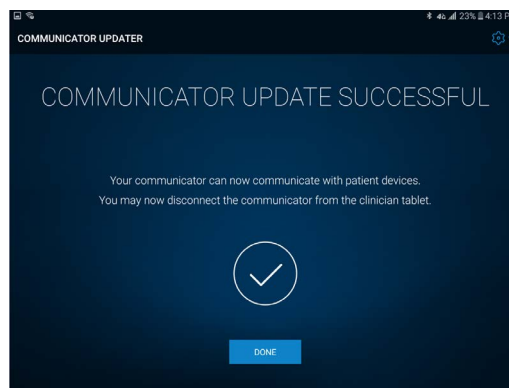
4G 23% 4:13 P

COMMUNICATOR UPDATER

COMMUNICATOR UPDATE SUCCESSFUL

Your communicator can now communicate with patient devices.
You may now disconnect the communicator from the clinician tablet.

DONE